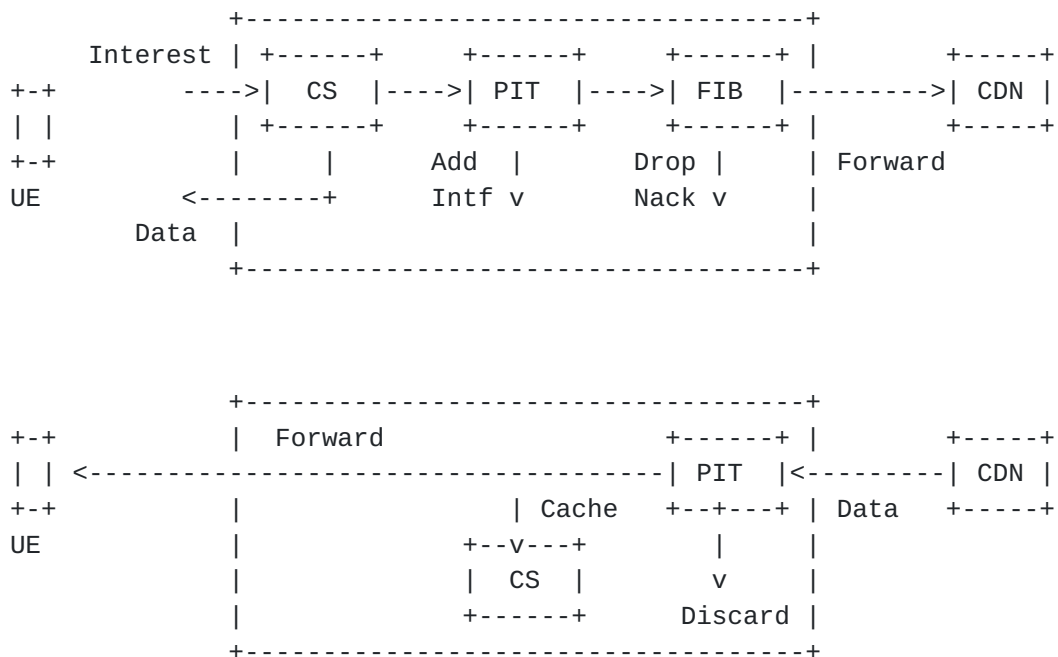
```
           +----------------------------------+
    Interest | +------+     +------+     +------+ |       +-----+
+-+       ---->|  CS  |---->| PIT  |---->| FIB  |--------->| CDN |
| |          | +------+     +------+     +------+ |       +-----+
+-+          |     |        Add  |       Drop |  | Forward
UE        <--------+       Intf v       Nack v   |
      Data  |                                     |
           +----------------------------------+


           +----------------------------------+
+-+        |  Forward                  +------+ |        +-----+
| | <------------------------------------| PIT  |<---------| CDN |
+-+        |                 | Cache  +--+---+ | Data   +-----+
UE         |              +--v---+       |     |
           |              |  CS  |       v     |
           |              +------+    Discard |
           +----------------------------------+
```